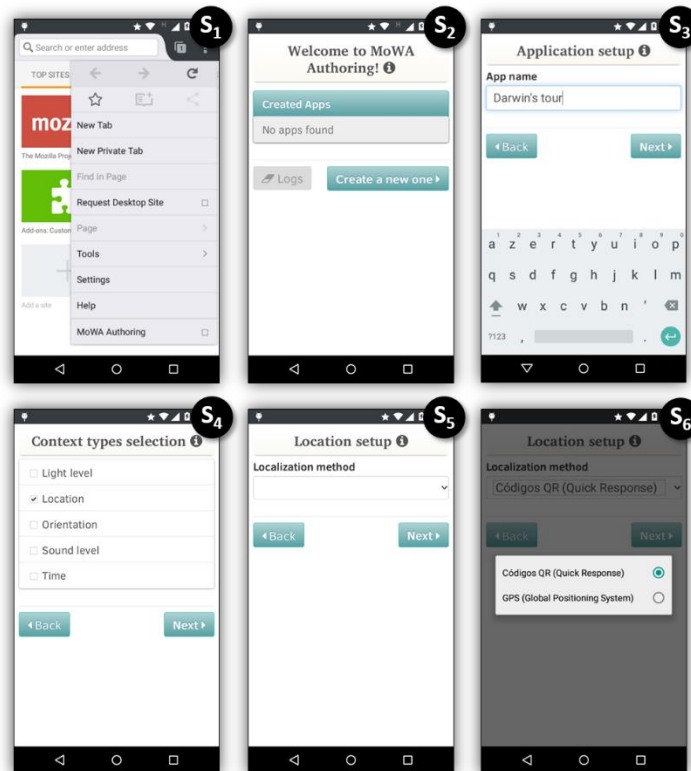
$S_1$

Search or enter address

TOP SITES

moz

The Mozilla Proj

Add-ons: Custom

Add a site

New Tab

New Private Tab

Find in Page

Request Desktop Site

Page

Tools

Settings

Help

MoWA Authoring

$S_2$

Welcome to MoWA Authoring!

Created Apps

No apps found

Logs

Create a new one

$S_3$

Application setup

App name

Darwin's tour

Back

Next

a z e r t y u i o p

q s d f g h j k l m

w x c v b n '

?123

$S_4$

Context types selection

Light level

Location

Orientation

Sound level

Time

Back

Next

$S_5$

Location setup

Localization method

Back

Next

$S_6$

Location setup

Localization method

Códigos QR (Quick Response)

Back

Next

Códigos QR (Quick Response)

GPS (Global Positioning System)